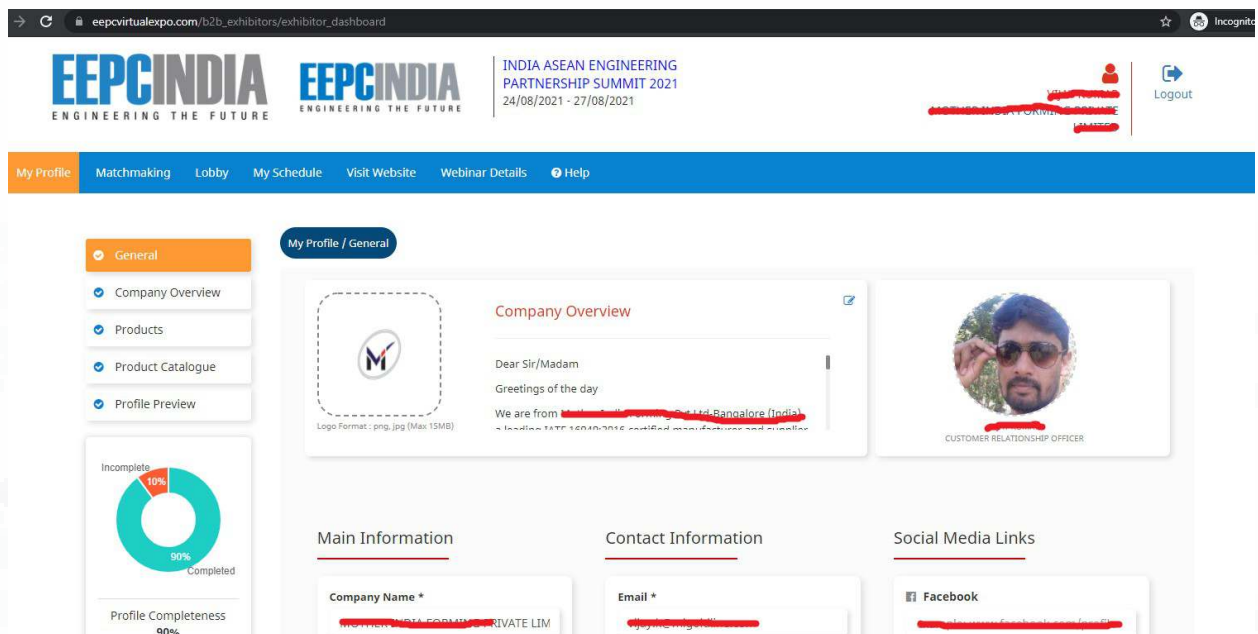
eepcvirtualexpo.com/b2b_exhibitors/exhibitor_dashboard

Incognito

EEPCINDIA
ENGINEERING THE FUTURE

EEPCINDIA
ENGINEERING THE FUTURE

INDIA ASEAN ENGINEERING PARTNERSHIP SUMMIT 2021
24/08/2021 - 27/08/2021

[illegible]
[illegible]

Logout

My Profile Matchmaking Lobby My Schedule Visit Website Webinar Details Help

General
Company Overview
Products
Product Catalogue
Profile Preview

Incomplete
10%
90%
Completed

Profile Completeness
90%

My Profile / General

Logo Format : png, jpg (Max 15MB)

Company Overview

Dear Sir/Madam

Greetings of the day

We are from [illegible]-Bangalore (India)
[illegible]

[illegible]
CUSTOMER RELATIONSHIP OFFICER

Main Information

Company Name *
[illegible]RIVATE LIM

Contact Information

Email *
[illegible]

Social Media Links

Facebook
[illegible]